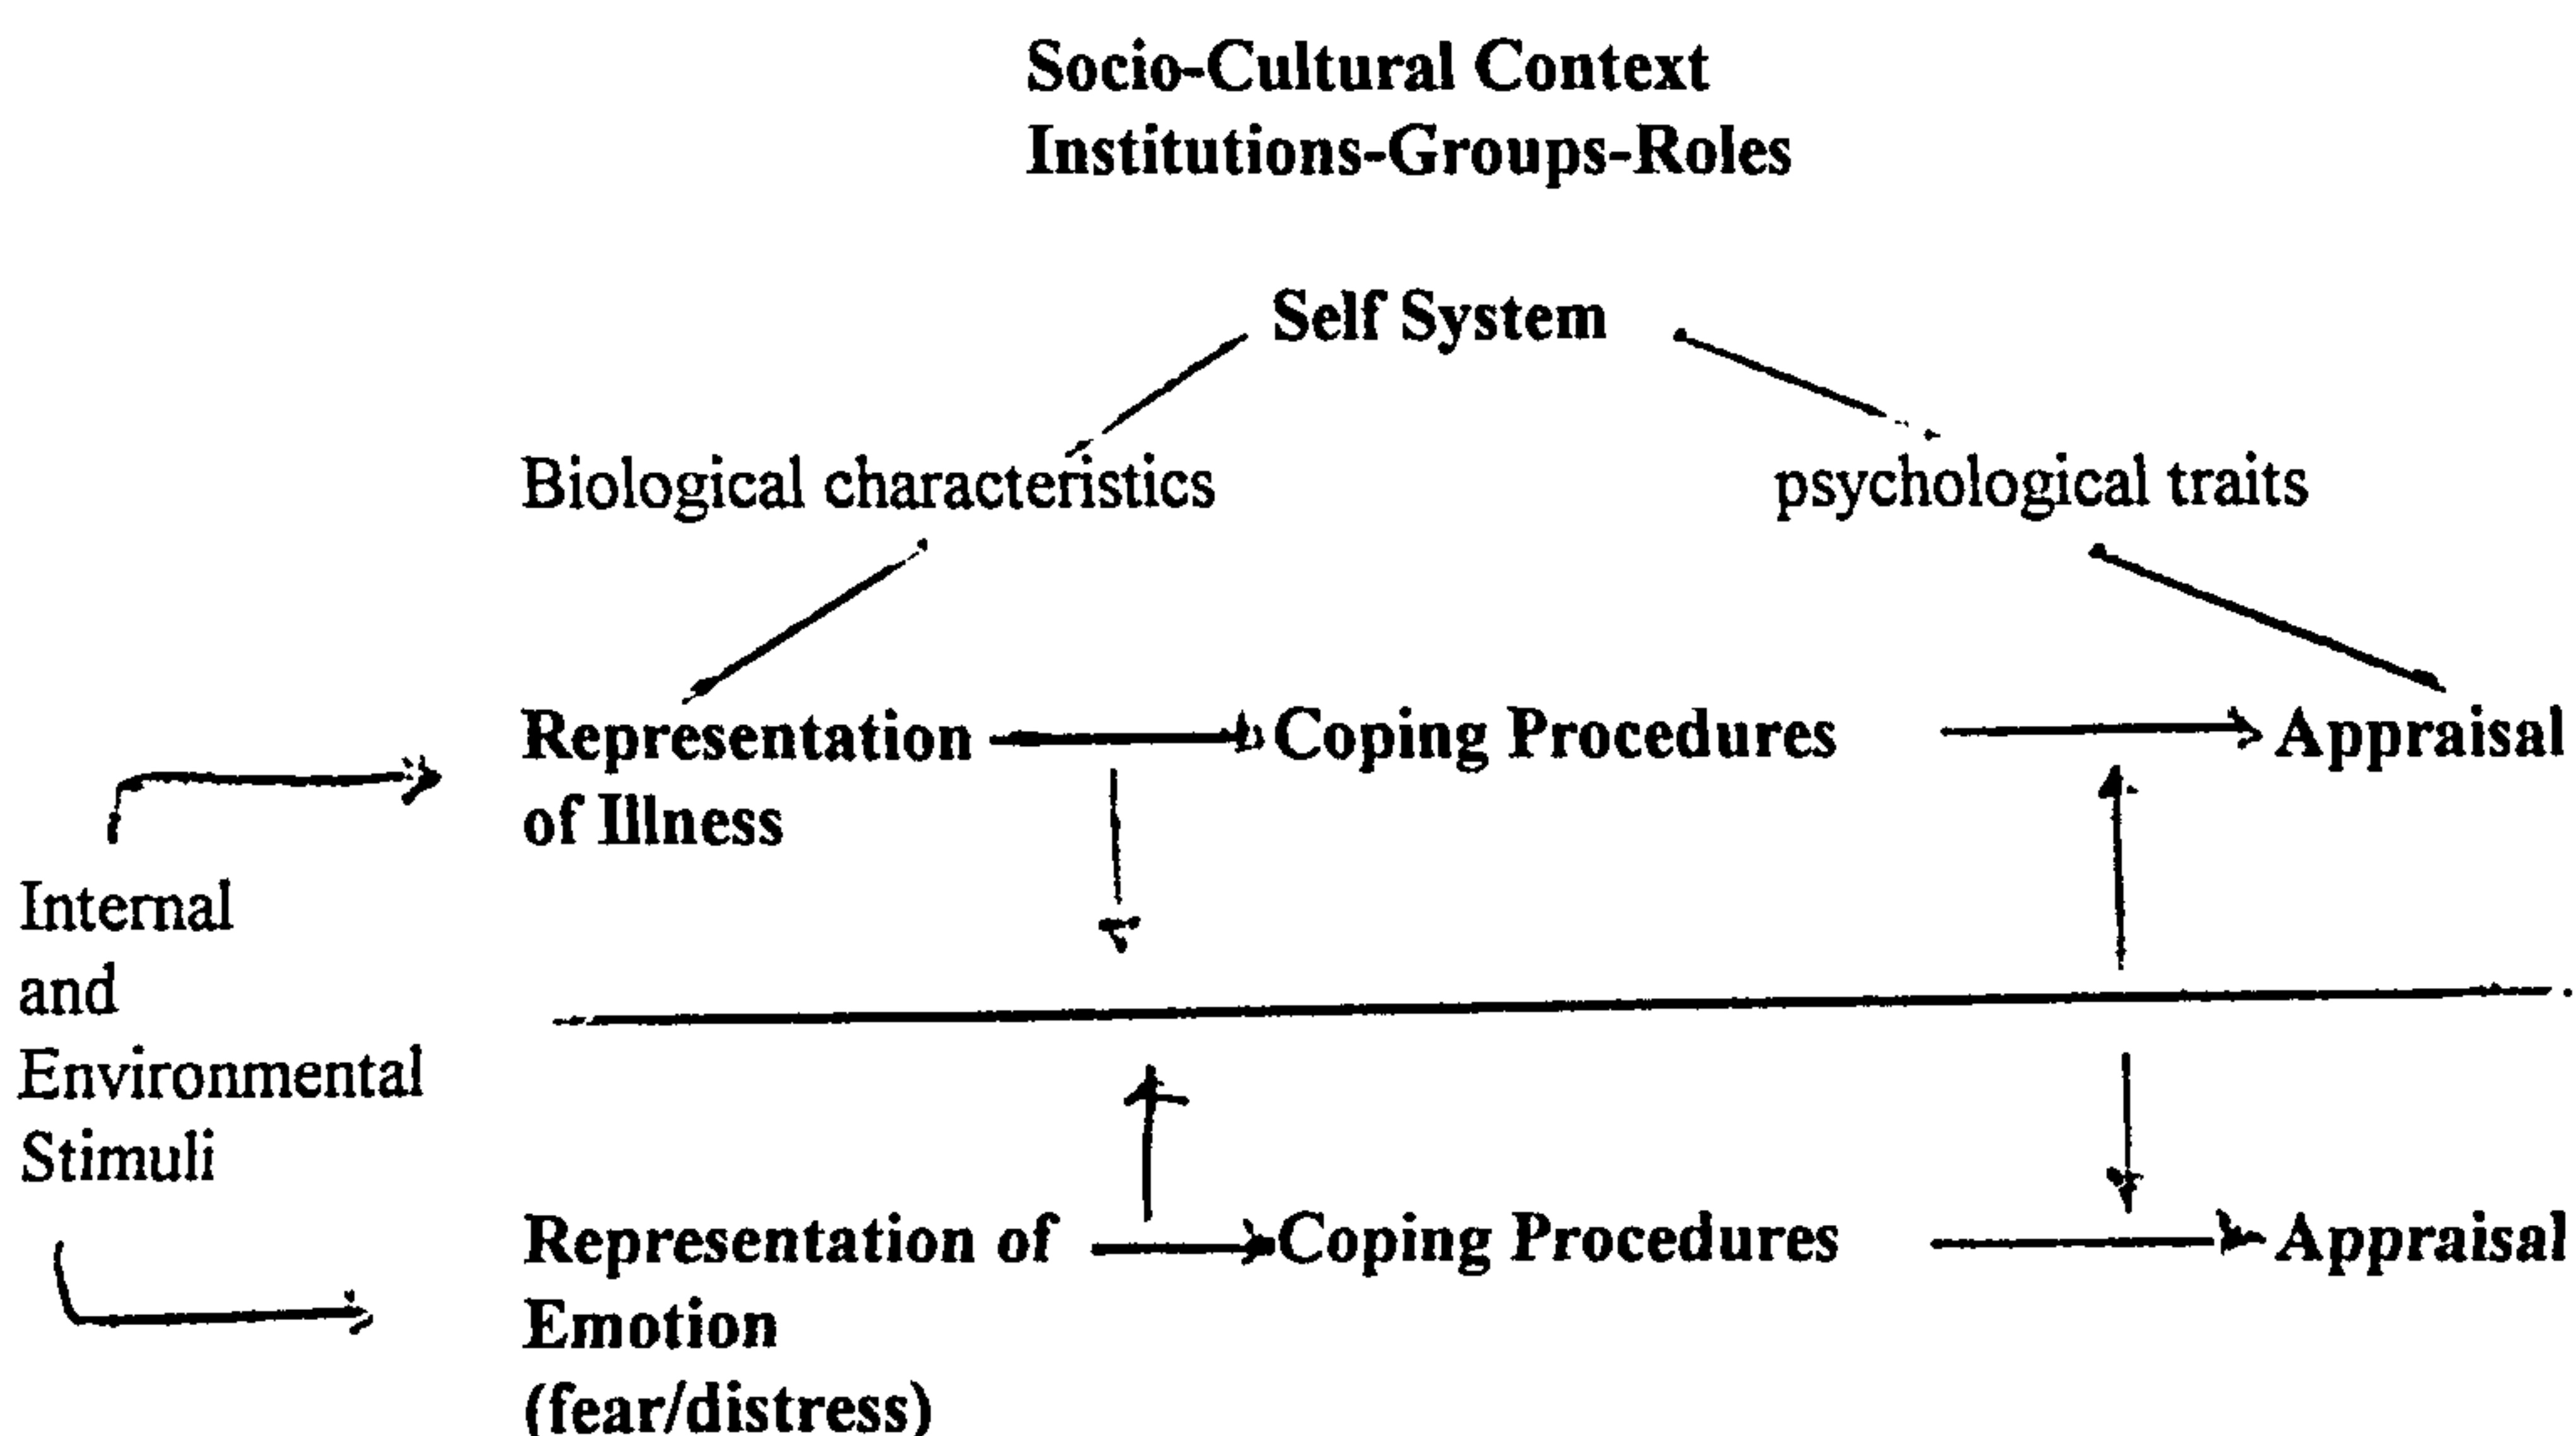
Socio-Cultural Context
Institutions-Groups-Roles

Self System

Biological characteristics

psychological traits

Representation of Illness

Coping Procedures

Appraisal

Internal and Environmental Stimuli

Representation of Emotion (fear/distress)

Coping Procedures

Appraisal